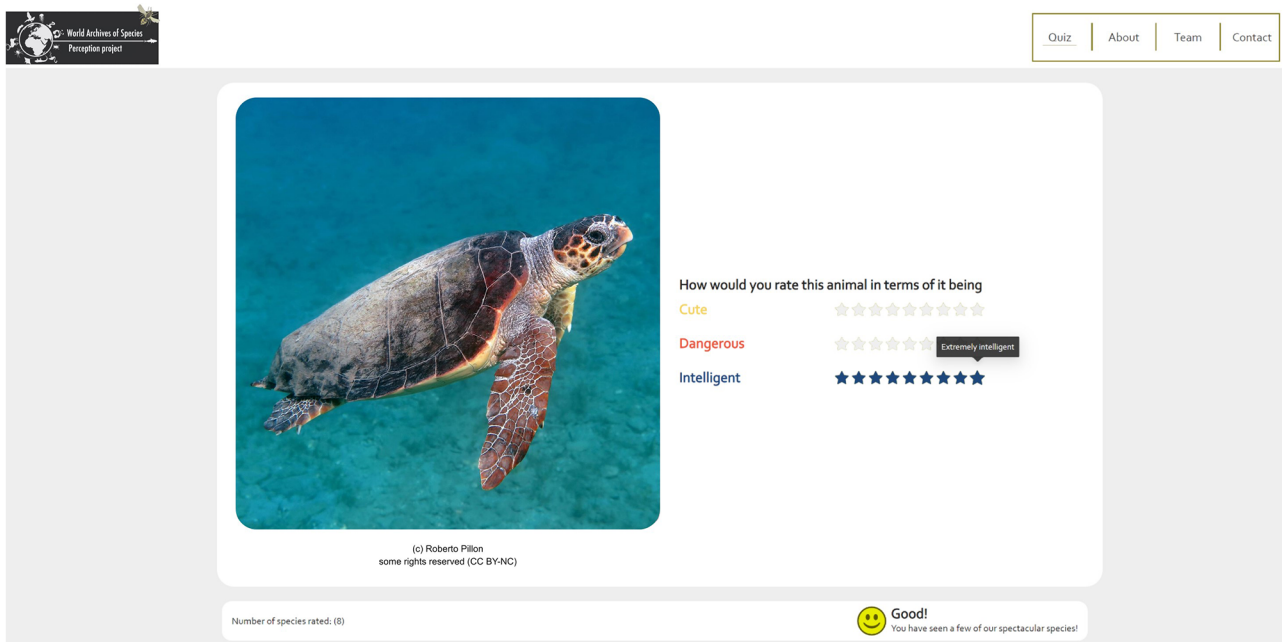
World Archives of Species Perception project

Quiz | About | Team | Contact

How would you rate this animal in terms of it being

Cute

Dangerous

Extremely intelligent

Intelligent

(c) Roberto Pillon
some rights reserved (CC BY-NC)

Number of species rated: (8)

Good!
You have seen a few of our spectacular species!